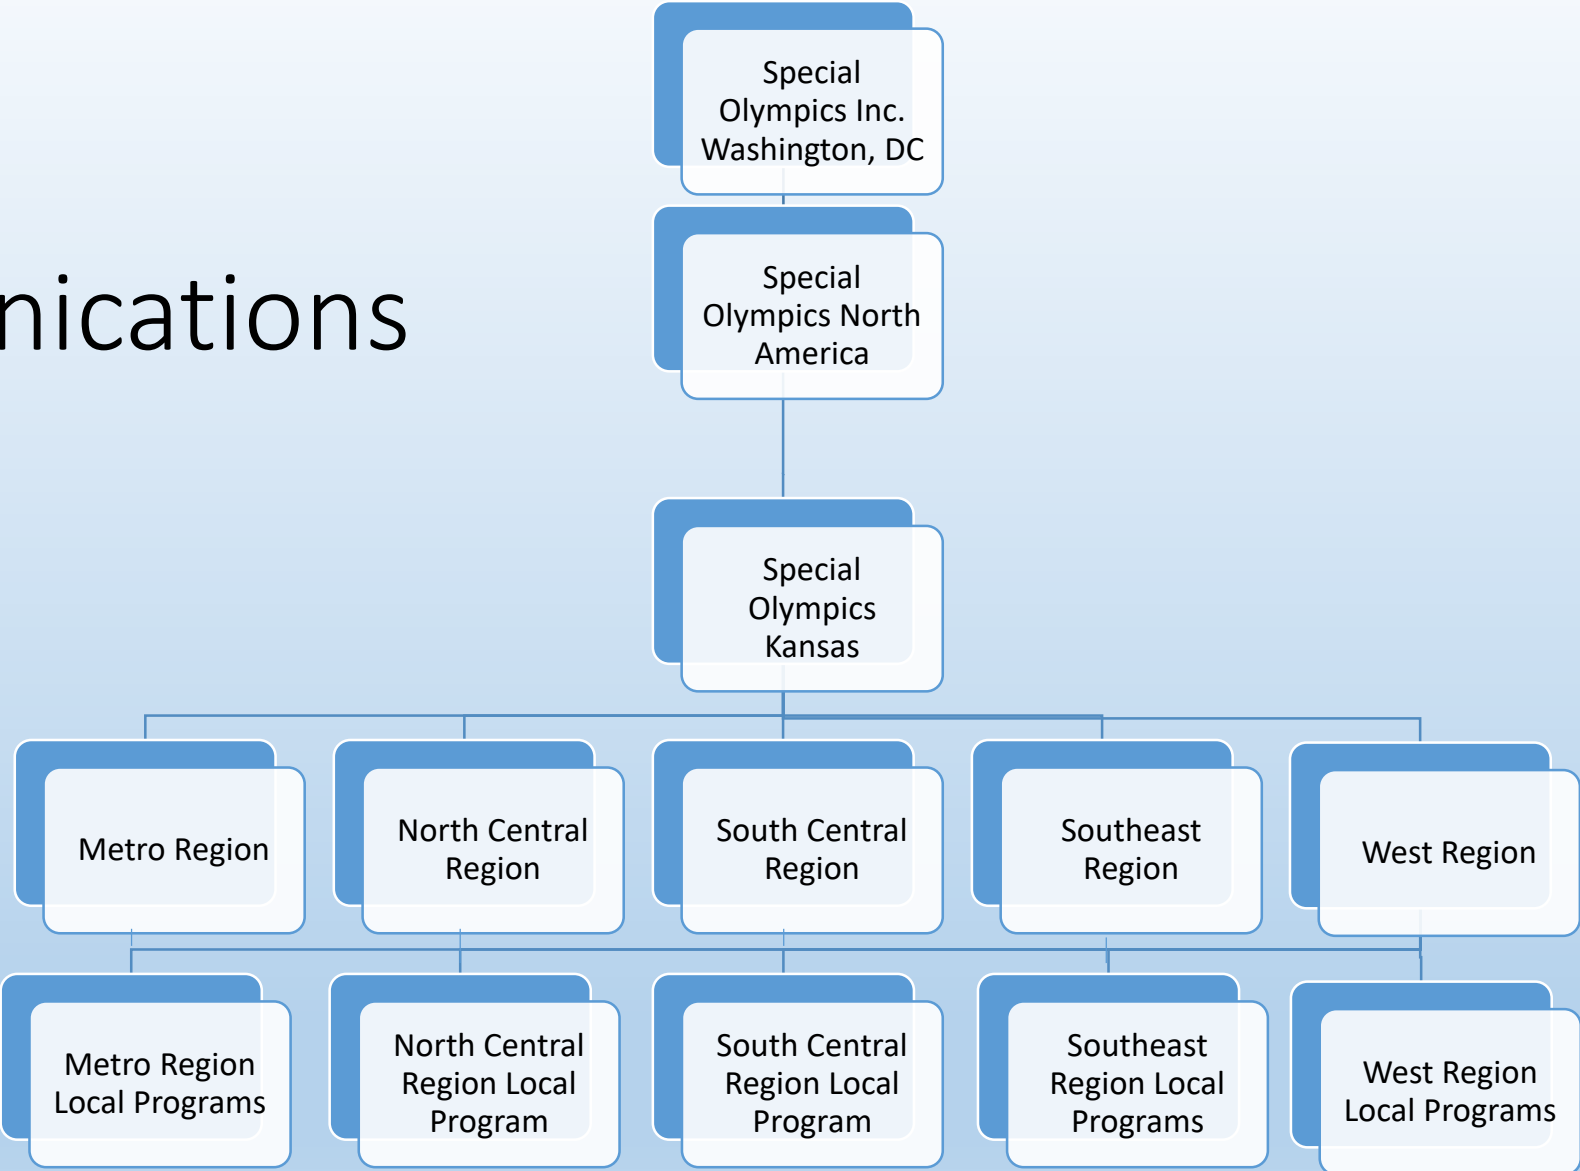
nications

Special Olympics Inc. Washington, DC

Special Olympics North America

Special Olympics Kansas

Metro Region

North Central Region

South Central Region

Southeast Region

West Region

Metro Region Local Programs

North Central Region Local Program

South Central Region Local Program

Southeast Region Local Programs

West Region Local Programs